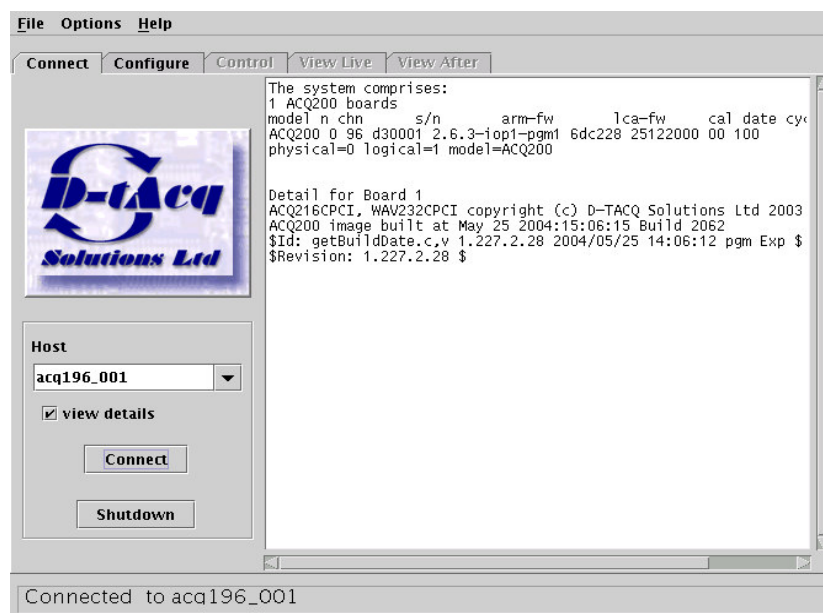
File Options Help

Connect Configure Control View Live View After

D-tAcq Solutions Ltd

Host

acq196_001

view details

Connect

Shutdown

The system comprises:
1 ACQ200 boards
model n chn s/n arm-fw lca-fw cal date cy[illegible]
ACQ200 0 96 d30001 2.6.3-iop1-pgm1 6dc228 25122000 00 100
physical=0 logical=1 model=ACQ200

Detail for Board 1
ACQ216CPCI, WAV232CPCI copyright (c) D-TACQ Solutions Ltd 2003
ACQ200 image built at May 25 2004:15:06:15 Build 2062
$Id: getBuildDate.c,v 1.227.2.28 2004/05/25 14:06:12 pgm Exp $
$Revision: 1.227.2.28 $

Connected to acq196_001